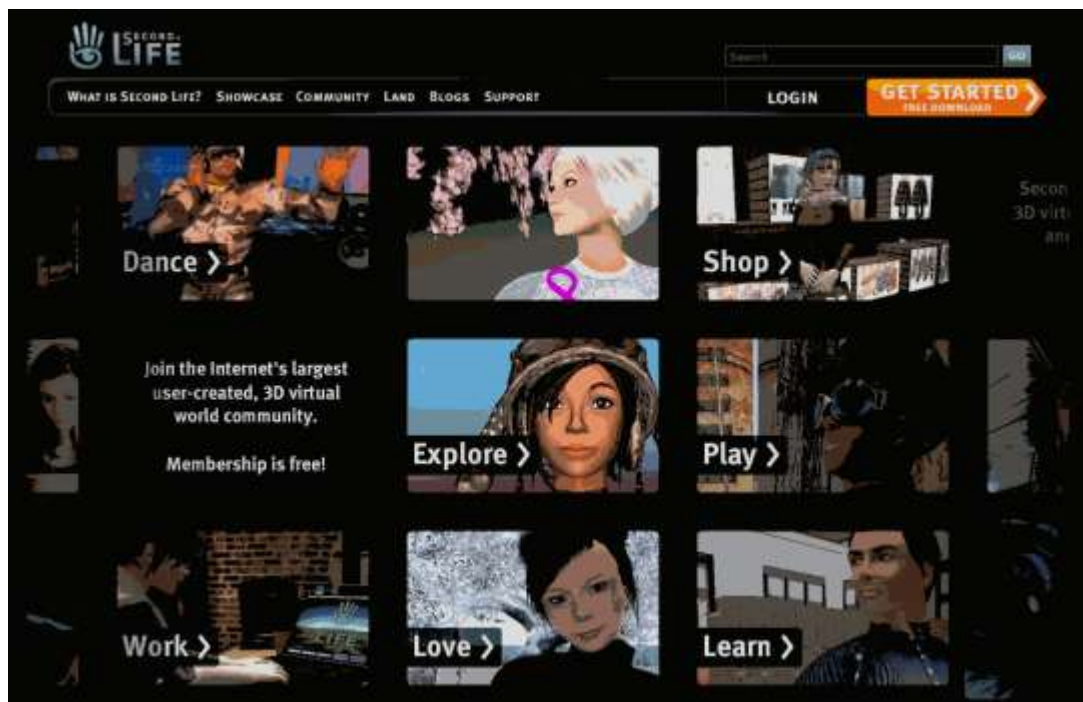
SECOND LIFE

Search GO

WHAT IS SECOND LIFE? SHOWCASE COMMUNITY LAND BLOGS SUPPORT

LOGIN

GET STARTED FREE DOWNLOAD

Dance ›

Shop ›

Secon 3D virt an

Join the Internet's largest user-created, 3D virtual world community.

Membership is free!

Explore ›

Play ›

Work ›

Love ›

Learn ›